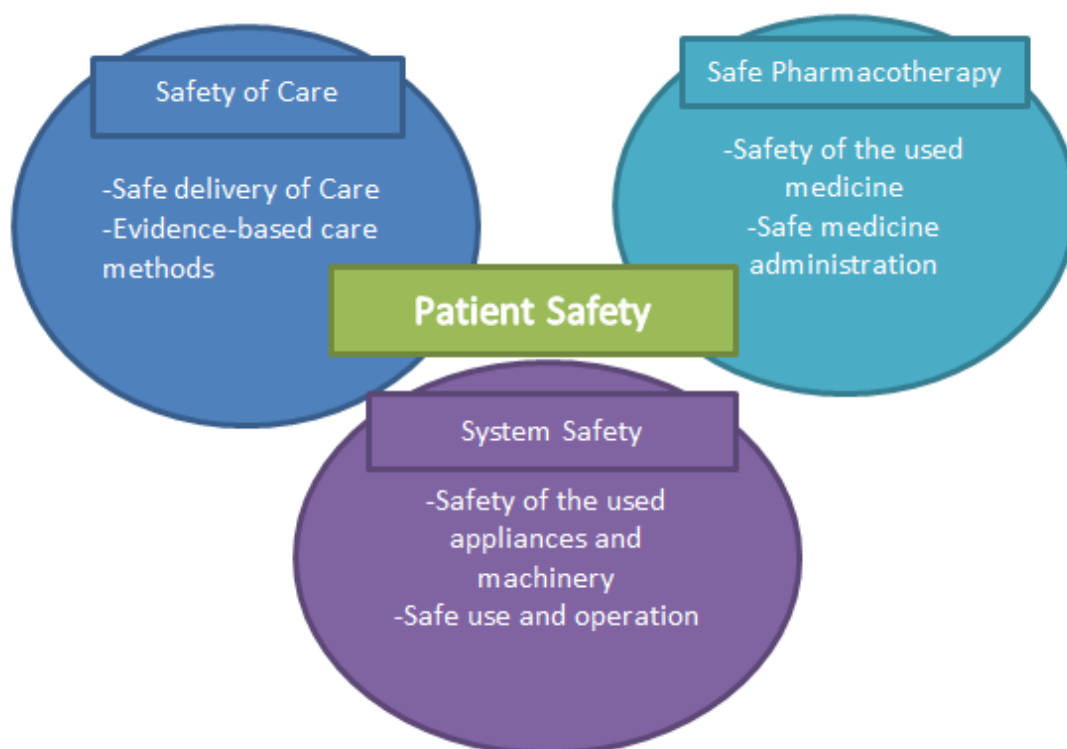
Safety of Care

-Safe delivery of Care
-Evidence-based care methods

Safe Pharmacotherapy

-Safety of the used medicine
-Safe medicine administration

Patient Safety

System Safety

-Safety of the used appliances and machinery
-Safe use and operation